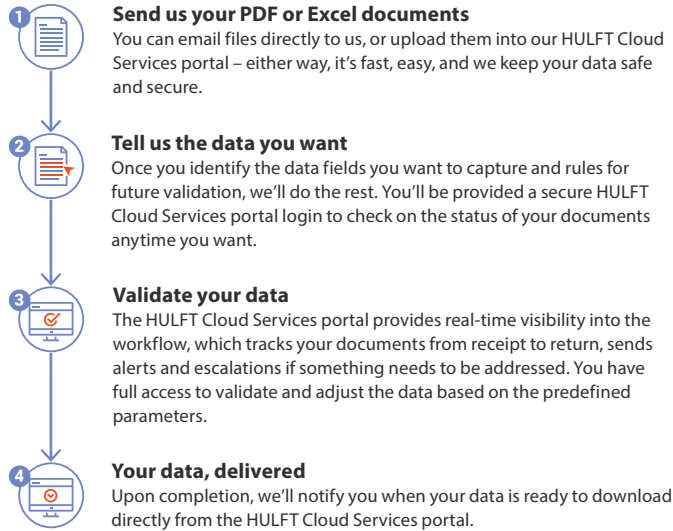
1

Send us your PDF or Excel documents
You can email files directly to us, or upload them into our HULFT Cloud Services portal – either way, it's fast, easy, and we keep your data safe and secure.

2

Tell us the data you want
Once you identify the data fields you want to capture and rules for future validation, we'll do the rest. You'll be provided a secure HULFT Cloud Services portal login to check on the status of your documents anytime you want.

3

Validate your data
The HULFT Cloud Services portal provides real-time visibility into the workflow, which tracks your documents from receipt to return, sends alerts and escalations if something needs to be addressed. You have full access to validate and adjust the data based on the predefined parameters.

4

Your data, delivered
Upon completion, we'll notify you when your data is ready to download directly from the HULFT Cloud Services portal.